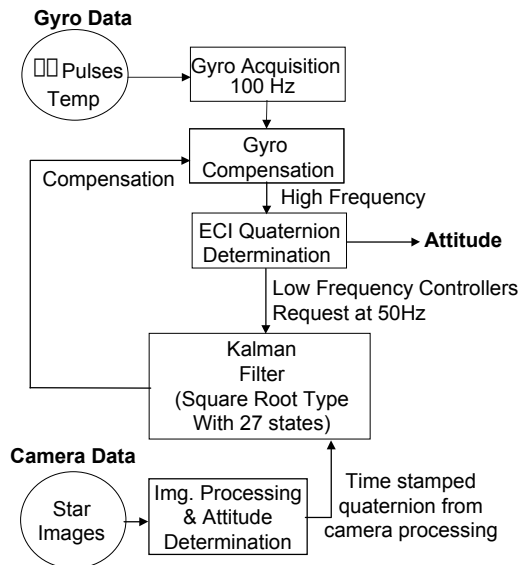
Gyro Data

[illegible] Pulses
Temp

Gyro Acquisition
100 Hz

Gyro
Compensation

Compensation

High Frequency

ECI Quaternion
Determination

Attitude

Low Frequency Controllers
Request at 50Hz

Kalman
Filter
(Square Root Type
With 27 states)

Camera Data

Star
Images

Img. Processing
& Attitude
Determination

Time stamped
quaternion from
camera processing